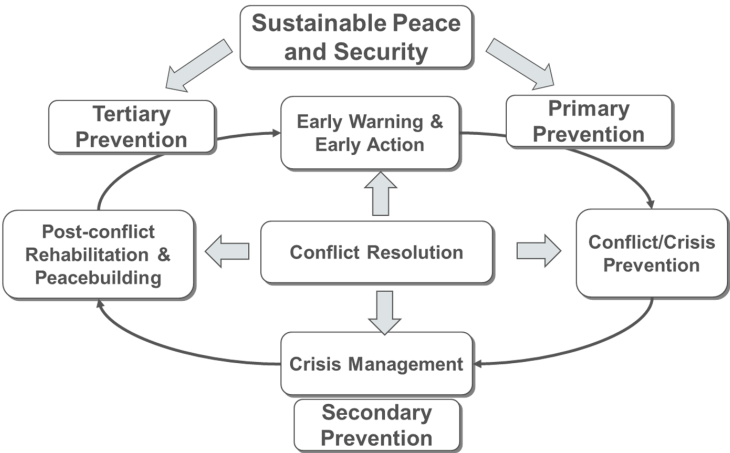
Sustainable Peace and Security

Tertiary Prevention

Early Warning & Early Action

Primary Prevention

Post-conflict Rehabilitation & Peacebuilding

Conflict Resolution

Conflict/Crisis Prevention

Crisis Management

Secondary Prevention